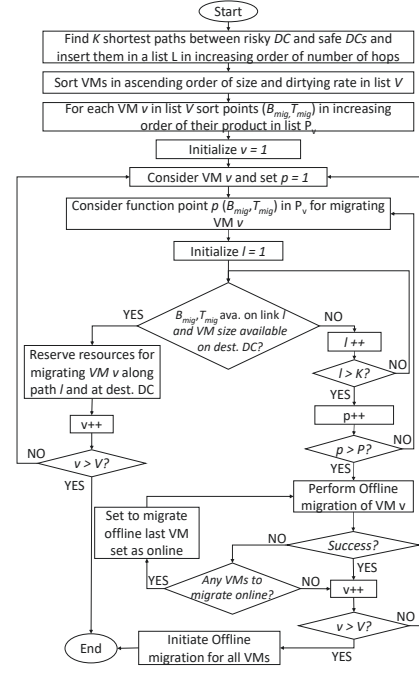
Start

Find *K* shortest paths between risky *DC* and safe *DCs* and insert them in a list L in increasing order of number of hops

Sort VMs in ascending order of size and dirtying rate in list *V*

For each VM *v* in list *V* sort points ($B_{mig}$, $T_{mig}$) in increasing order of their product in list $P_v$

Initialize *v = 1*

Consider VM *v* and set *p = 1*

Consider function point *p* ($B_{mig}$, $T_{mig}$) in $P_v$ for migrating VM *v*

Initialize *l = 1*

$B_{mig}$, $T_{mig}$ ava. on link *l* and VM size available on dest. DC?

YES

NO

Reserve resources for migrating *VM v* along path *l* and at dest. DC

*l* ++

*l > K?*

NO

YES

p++

v++

*p > P?*

NO

NO

*v > V?*

YES

YES

Perform Offline migration of VM v

Set to migrate offline last VM set as online

NO

*Success?*

YES

*Any VMs to migrate online?*

YES

NO

v++

*v > V?*

NO

YES

End

Initiate Offline migration for all VMs